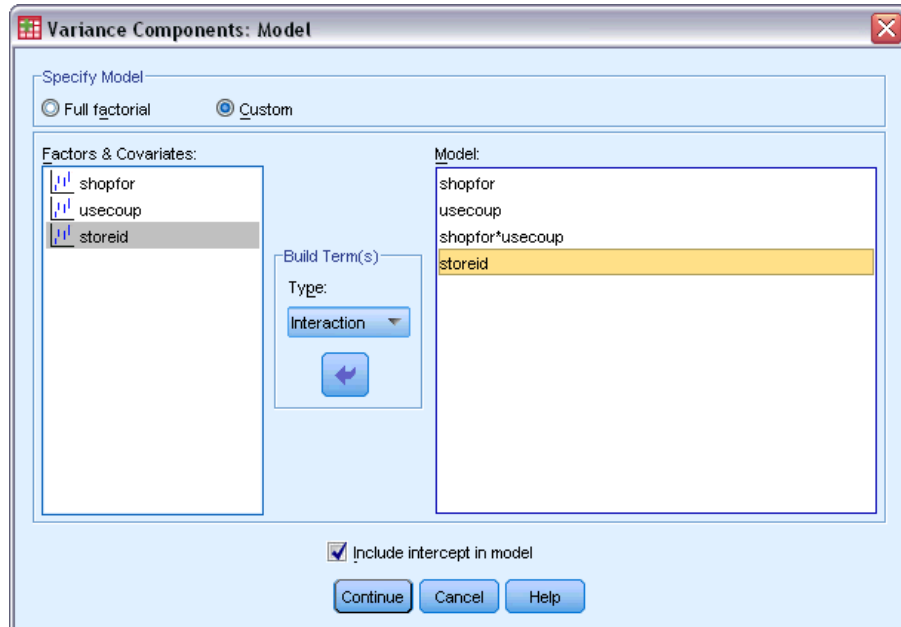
Variance Components: Model

Specify Model

Full factorial

Custom

Factors & Covariates:

shopfor

usecoup

storeid

Build Term(s)

Type:

Interaction

Model:

shopfor

usecoup

shopfor*usecoup

storeid

Include intercept in model

Continue

Cancel

Help